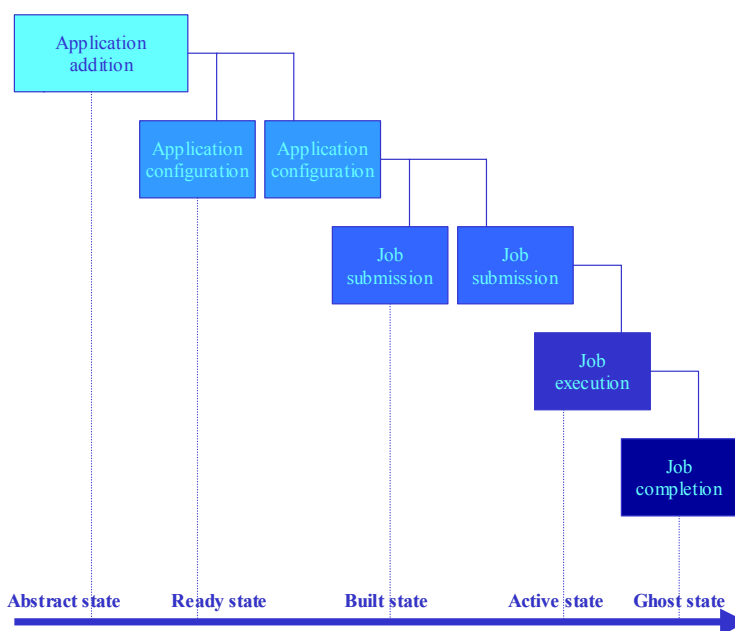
Application addition

Application configuration

Application configuration

Job submission

Job submission

Job execution

Job completion

Abstract state
Ready state
Built state
Active state
Ghost state